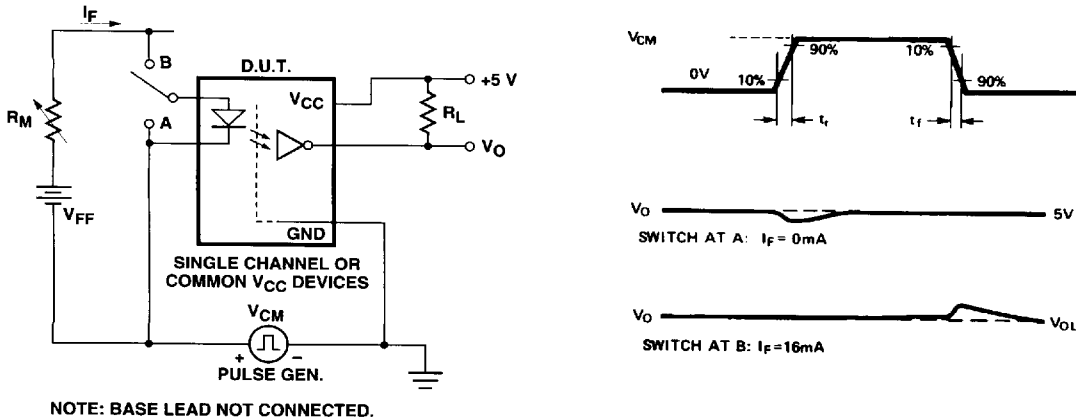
$I_F$

B

D.U.T.

+5 V

$R_M$

$V_{CC}$

$R_L$

A

$V_O$

$V_{FF}$

GND

SINGLE CHANNEL OR COMMON $V_{CC}$ DEVICES

$V_{CM}$

+ −

PULSE GEN.

NOTE: BASE LEAD NOT CONNECTED.

$V_{CM}$

0V

10%

90%

10%

90%

$t_r$

$t_f$

$V_O$

5V

SWITCH AT A: $I_F$ = 0mA

$V_O$

$V_{OL}$

SWITCH AT B: $I_F$ =16mA